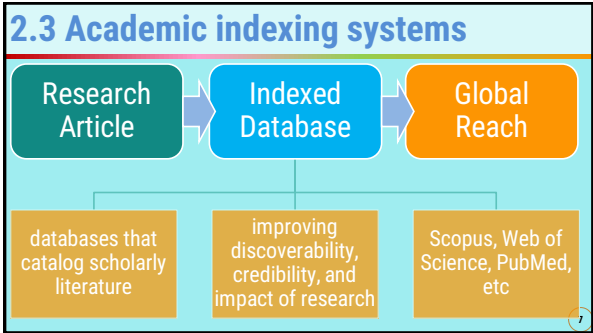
2.3 Academic indexing systems

Research Article

Indexed Database

Global Reach

databases that catalog scholarly literature

improving discoverability, credibility, and impact of research

Scopus, Web of Science, PubMed, etc

7